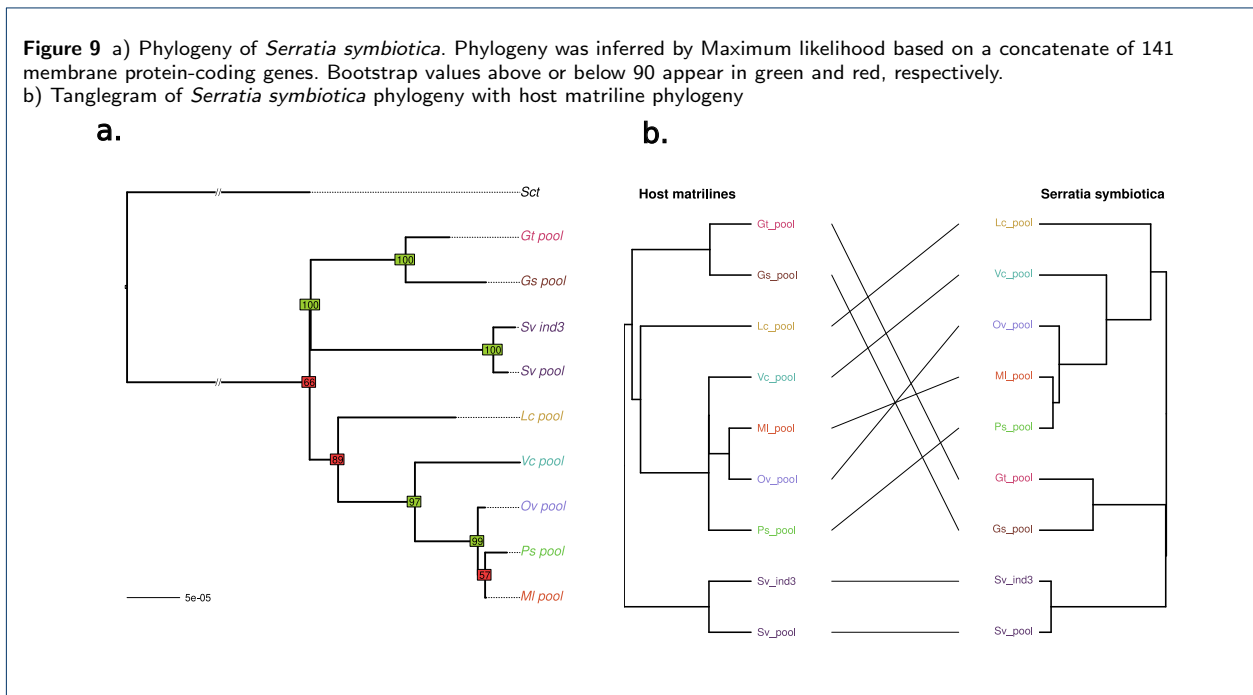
**Figure 9** a) Phylogeny of *Serratia symbiotica*. Phylogeny was inferred by Maximum likelihood based on a concatenate of 141 membrane protein-coding genes. Bootstrap values above or below 90 appear in green and red, respectively.
b) Tanglegram of *Serratia symbiotica* phylogeny with host matriline phylogeny

a.

Sct
Gt pool
100
Gs pool
100
Sv ind3
100
Sv pool
66
Lc pool
89
Vc pool
97
Ov pool
99
Ps pool
57
Ml pool

5e-05

b.

Host matrilines

Gt_pool
Gs_pool
Lc_pool
Vc_pool
Ml_pool
Ov_pool
Ps_pool
Sv_ind3
Sv_pool

Serratia symbiotica

Lc_pool
Vc_pool
Ov_pool
Ml_pool
Ps_pool
Gt_pool
Gs_pool
Sv_ind3
Sv_pool